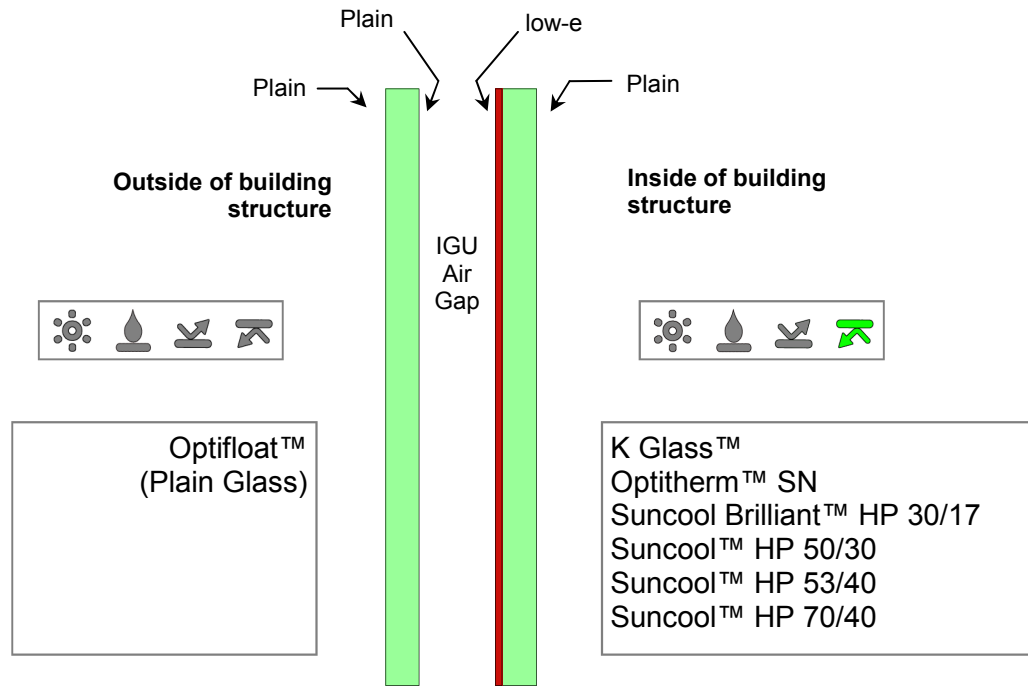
Plain

low-e

Plain

Plain

**Outside of building structure**

**Inside of building structure**

IGU
Air
Gap

Optifloat™
(Plain Glass)

K Glass™
Optitherm™ SN
Suncool Brilliant™ HP 30/17
Suncool™ HP 50/30
Suncool™ HP 53/40
Suncool™ HP 70/40